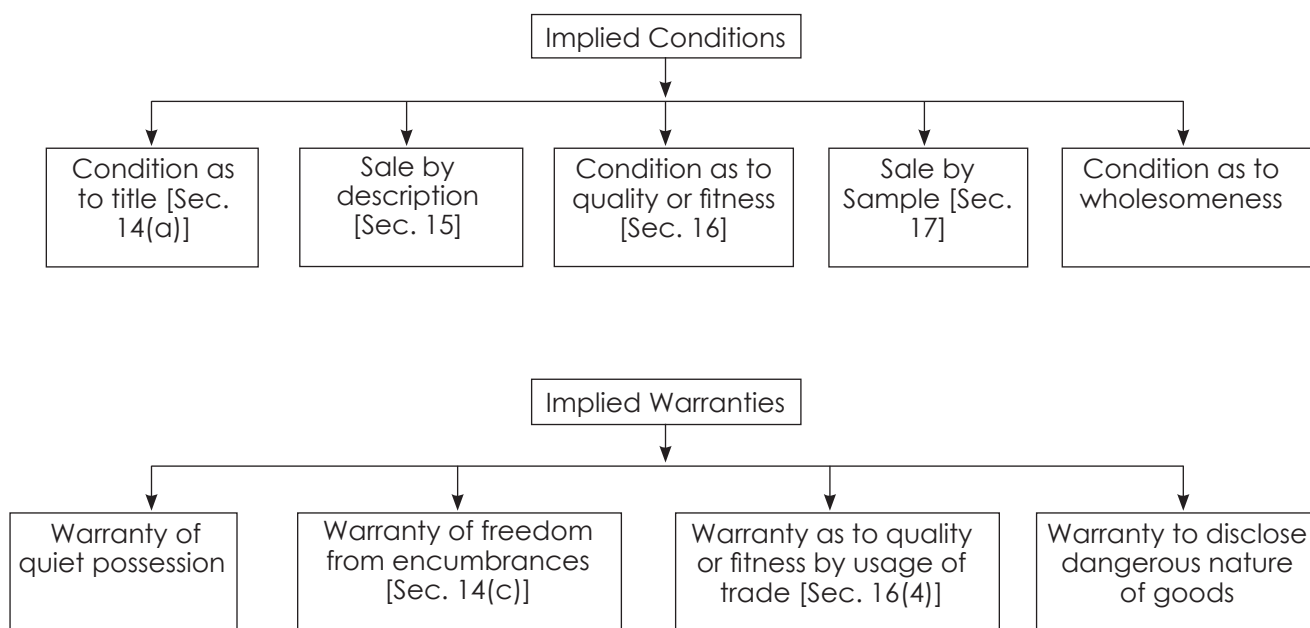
Implied Conditions

Condition as to title [Sec. 14(a)]

Sale by description [Sec. 15]

Condition as to quality or fitness [Sec. 16]

Sale by Sample [Sec. 17]

Condition as to wholesomeness

Implied Warranties

Warranty of quiet possession

Warranty of freedom from encumbrances [Sec. 14(c)]

Warranty as to quality or fitness by usage of trade [Sec. 16(4)]

Warranty to disclose dangerous nature of goods